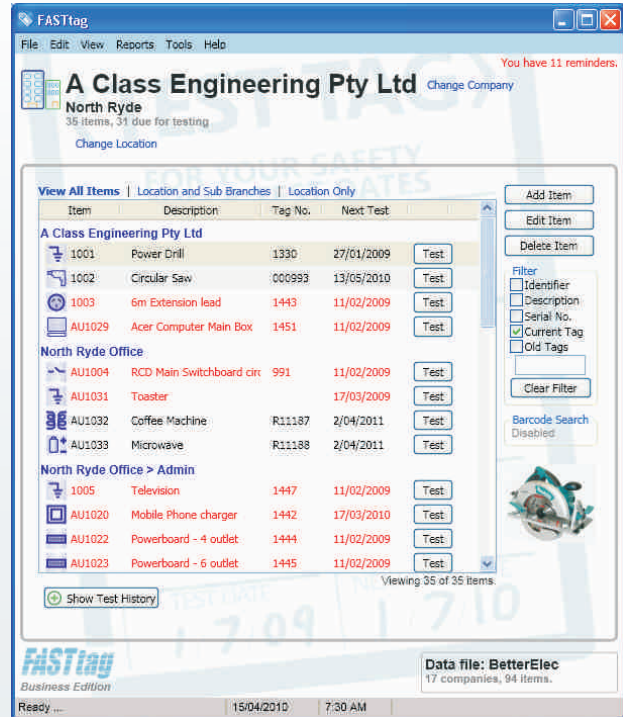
FASTtag

File Edit View Reports Tools Help

You have 11 reminders.

A Class Engineering Pty Ltd Change Company

North Ryde

35 items, 31 due for testing

Change Location

View All Items | Location and Sub Branches | Location Only

| Item | Description | Tag No. | Next Test | |
|---|---|---|---|---|
| A Class Engineering Pty Ltd | | | | |
| 1001 | Power Drill | 1330 | 27/01/2009 | Test |
| 1002 | Circular Saw | 000993 | 13/05/2010 | Test |
| 1003 | 6m Extension lead | 1443 | 11/02/2009 | Test |
| AU1029 | Acer Computer Main Box | 1451 | 11/02/2009 | Test |
| North Ryde Office | | | | |
| AU1004 | RCD Main Switchboard circ | 991 | 11/02/2009 | Test |
| AU1031 | Toaster | | 17/03/2009 | Test |
| AU1032 | Coffee Machine | R11187 | 2/04/2011 | Test |
| AU1033 | Microwave | R11188 | 2/04/2011 | Test |
| North Ryde Office > Admin | | | | |
| 1005 | Television | 1447 | 11/02/2009 | Test |
| AU1020 | Mobile Phone charger | 1442 | 17/03/2010 | Test |
| AU1022 | Powerboard - 4 outlet | 1444 | 11/02/2009 | Test |
| AU1023 | Powerboard - 6 outlet | 1445 | 11/02/2009 | Test |

Viewing 35 of 35 items.

Show Test History

Add Item

Edit Item

Delete Item

Filter

Identifier

Description

Serial No.

Current Tag

Old Tags

Clear Filter

Barcode Search

Disabled

FASTtag

Business Edition

Data file: BetterElec

17 companies, 94 items.

Ready ... 15/04/2010 7:30 AM